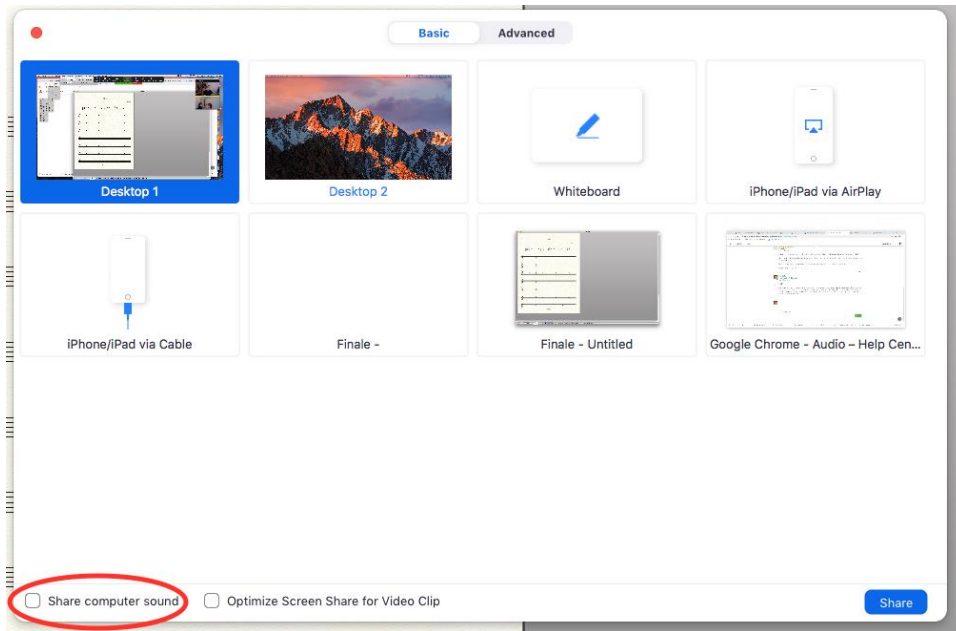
Basic Advanced

Desktop 1

Desktop 2

Whiteboard

iPhone/iPad via AirPlay

iPhone/iPad via Cable

Finale -

Finale - Untitled

Google Chrome - Audio – Help Cen...

Share computer sound

Optimize Screen Share for Video Clip

Share